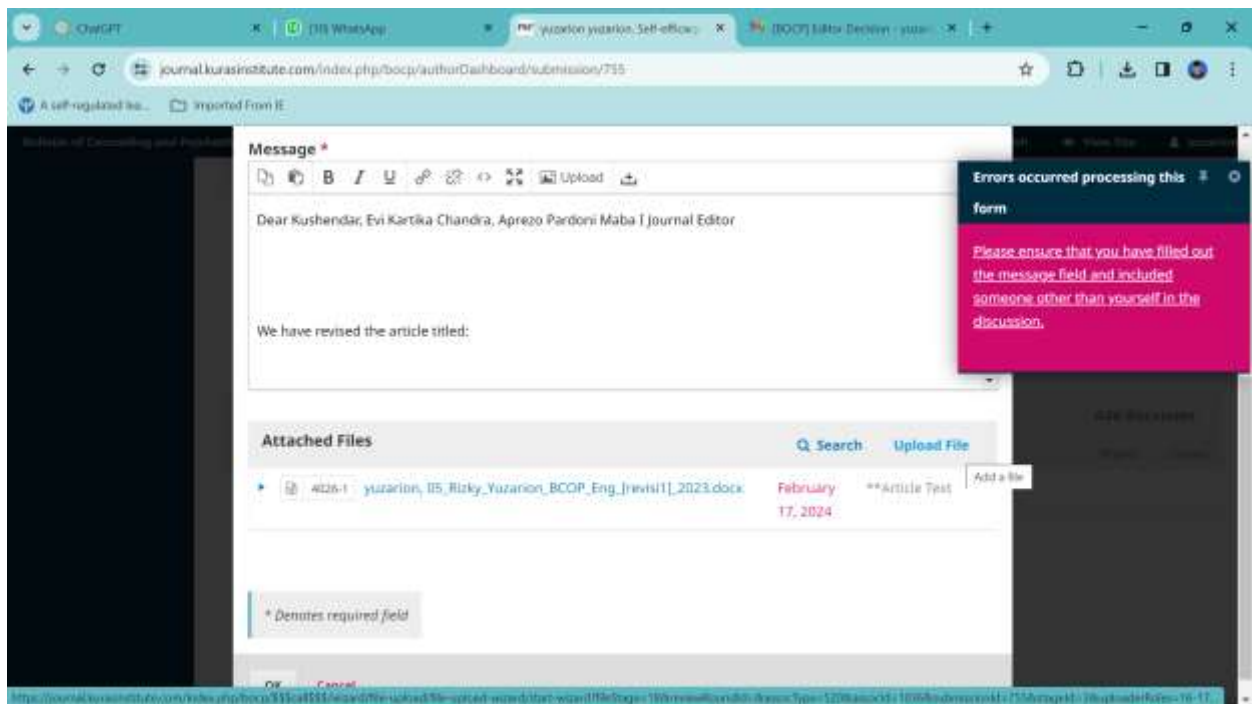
ChatGPT
(10) WhatsApp
yuzarion yuzarion, Self-efficac
[BOCP] Editor Decision - yuza

journal.kurasinstitute.com/index.php/bocp/authorDashboard/submission/755

A self-regulated lea...
Imported From IE

Message *

Upload

Dear Kushendar, Evi Kartika Chandra, Aprezo Pardoni Maba | Journal Editor

We have revised the article titled:

Attached Files
Search
Upload File
Add a file

4026-1 yuzarion, 05_Rizky_Yuzarion_BCOP_Eng_[revisi1]_2023.docx
February 17, 2024
**Article Text

* Denotes required field

OK
Cancel

Errors occurred processing this form

Please ensure that you have filled out the message field and included someone other than yourself in the discussion.

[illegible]